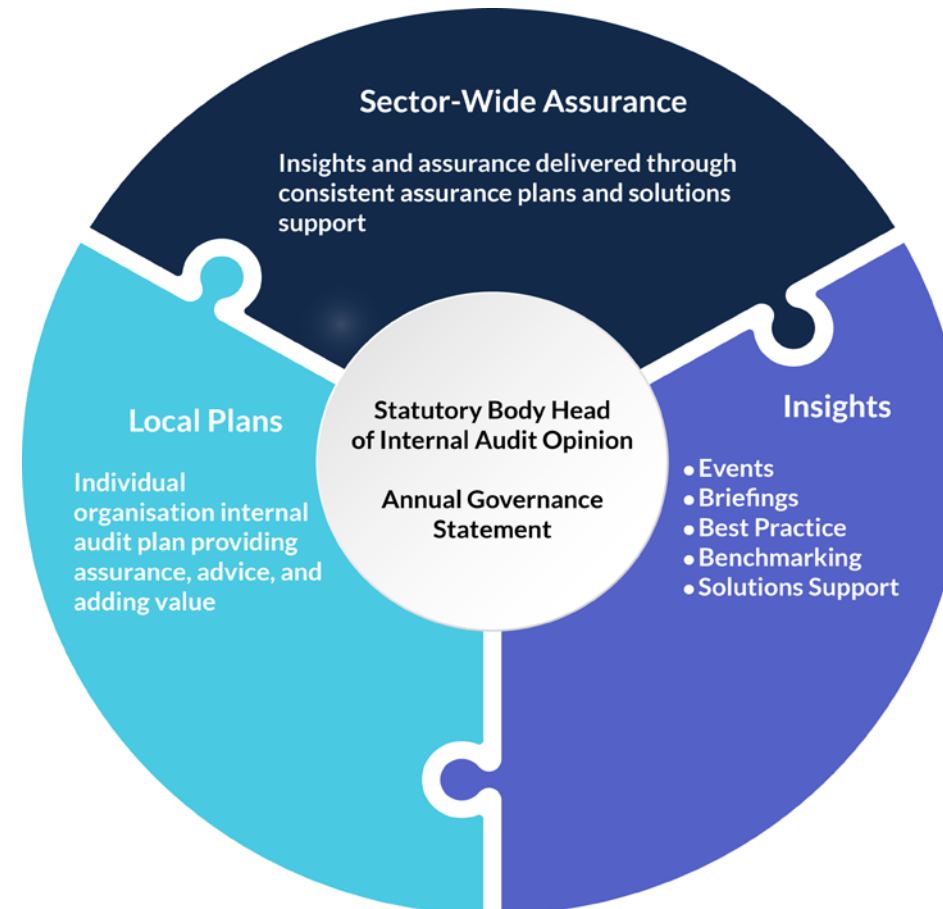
Sector-Wide Assurance

Insights and assurance delivered through consistent assurance plans and solutions support

Local Plans

Individual organisation internal audit plan providing assurance, advice, and adding value

Statutory Body Head of Internal Audit Opinion

Annual Governance Statement

Insights

- Events
- Briefings
- Best Practice
- Benchmarking
- Solutions Support